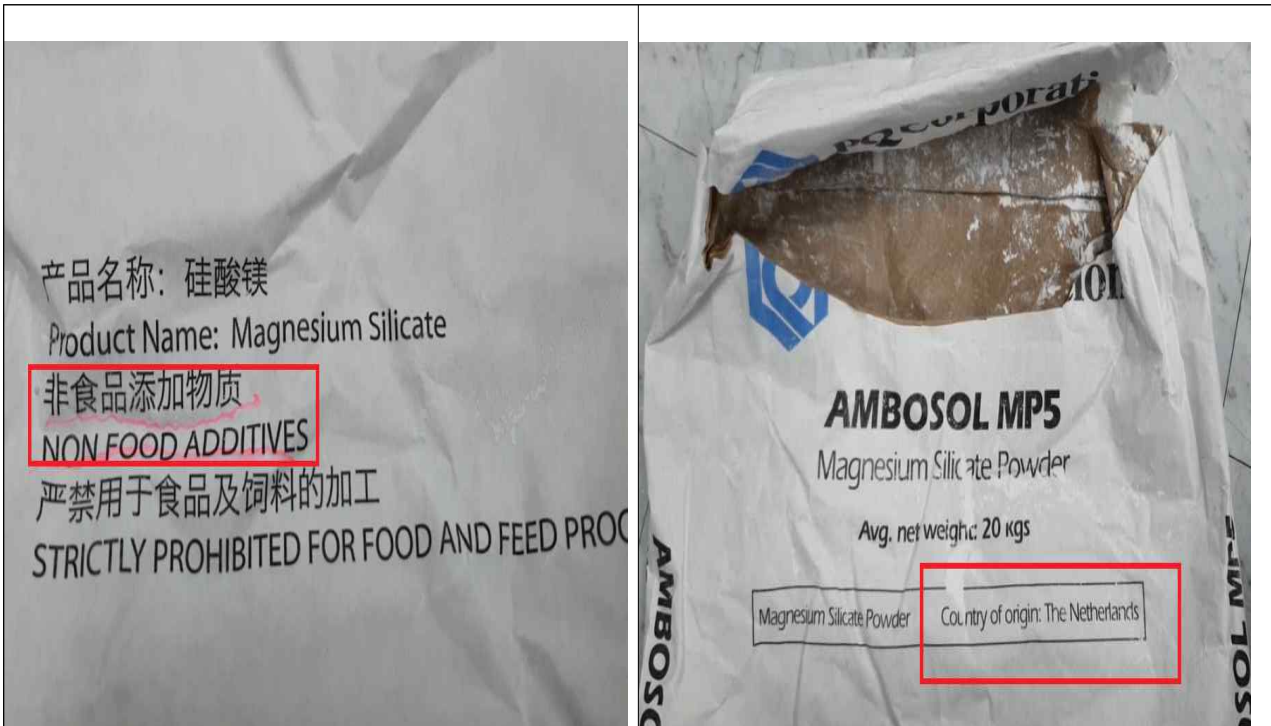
产品名称：硅酸镁
Product Name: Magnesium Silicate
非食品添加物质
NON FOOD ADDITIVES
严禁用于食品及饲料的加工
STRICTLY PROHIBITED FOR FOOD AND FEED PROC

PQ Corporati
ion

AMBOSOL MP5
Magnesium Silicate Powder
Avg. net weight: 20 kgs

Magnesium Silicate Powder
Country of origin: The Netherlands

AMBOSO
SOL MP5